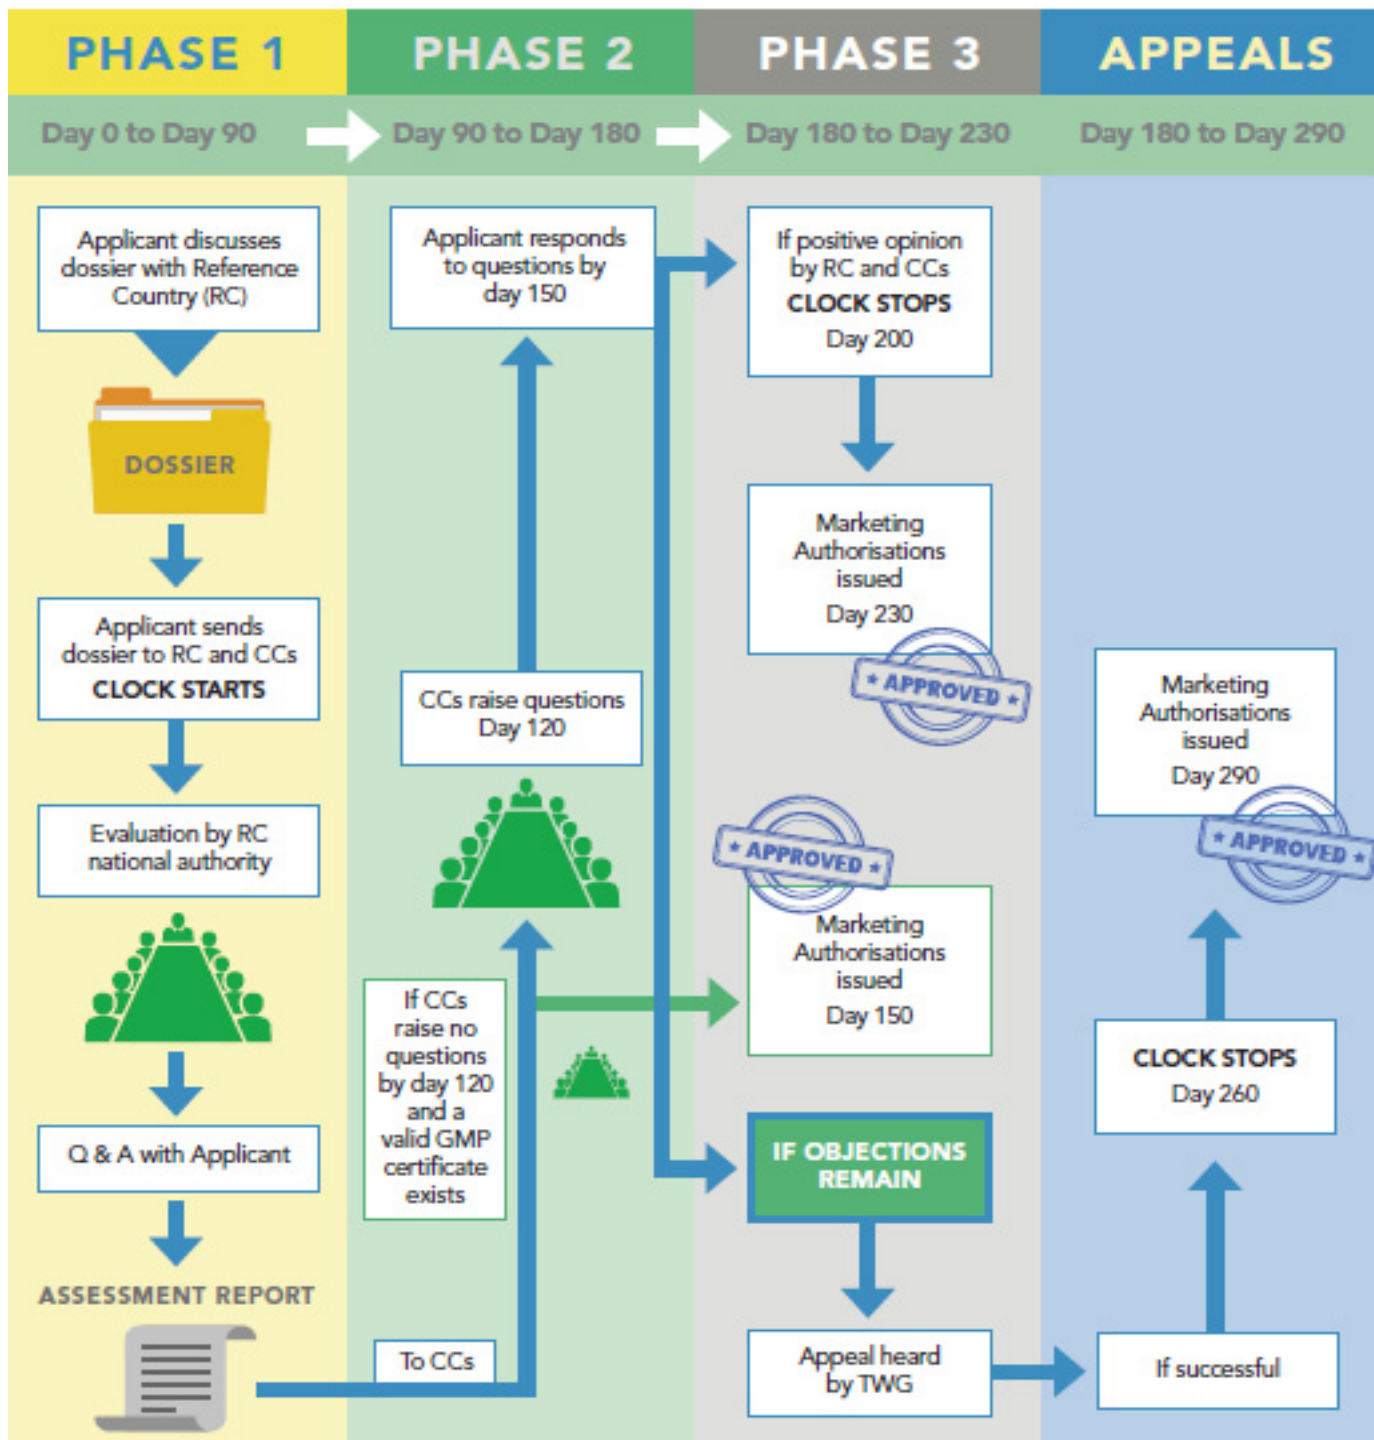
PHASE 1

Day 0 to Day 90

Applicant discusses dossier with Reference Country (RC)

DOSSIER

Applicant sends dossier to RC and CCs
CLOCK STARTS

Evaluation by RC national authority

Q & A with Applicant

ASSESSMENT REPORT

PHASE 2

Day 90 to Day 180

Applicant responds to questions by day 150

CCs raise questions Day 120

If CCs raise no questions by day 120 and a valid GMP certificate exists

To CCs

PHASE 3

Day 180 to Day 230

If positive opinion by RC and CCs
CLOCK STOPS
Day 200

Marketing Authorisations issued
Day 230

* APPROVED *

* APPROVED *

Marketing Authorisations issued
Day 150

IF OBJECTIONS REMAIN

Appeal heard by TWG

APPEALS

Day 180 to Day 290

Marketing Authorisations issued
Day 290

* APPROVED *

CLOCK STOPS
Day 260

If successful